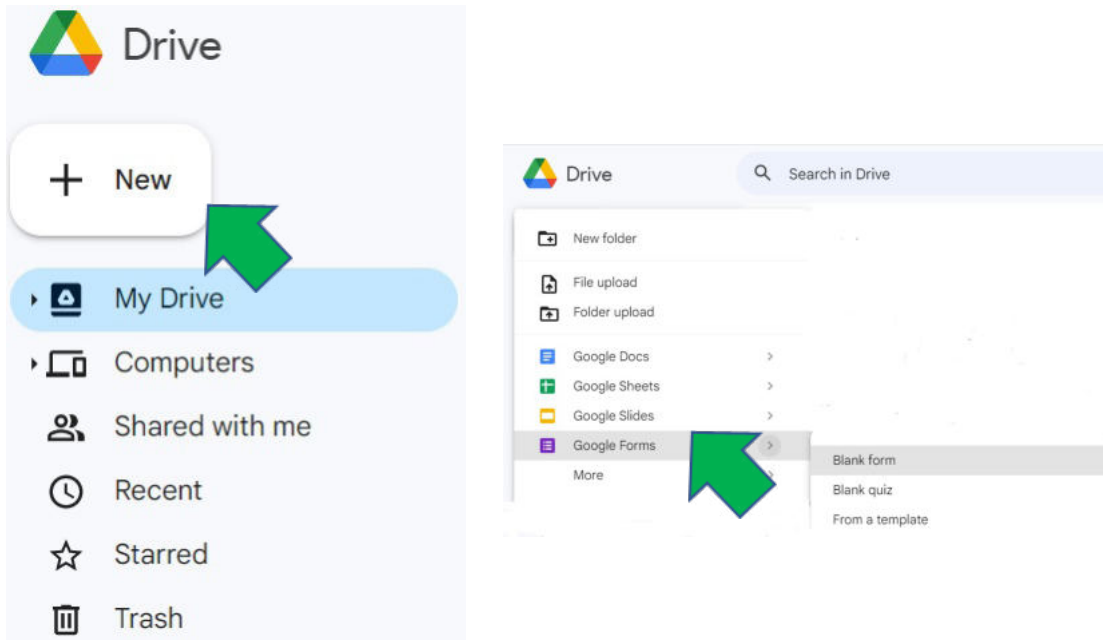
Drive

+ New

My Drive

Computers

Shared with me

Recent

Starred

Trash

Drive

Search in Drive

New folder

File upload

Folder upload

Google Docs

Google Sheets

Google Slides

Google Forms

More

Blank form

Blank quiz

From a template